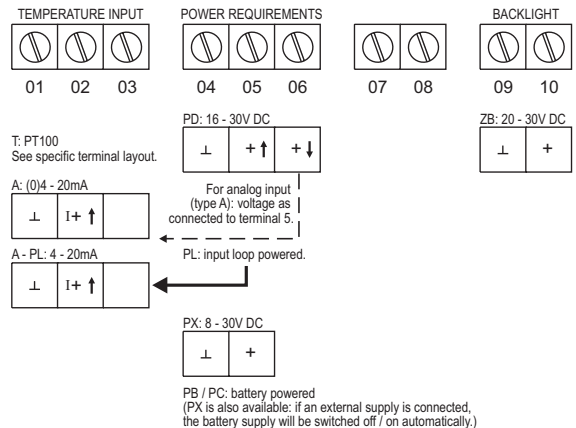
TEMPERATURE INPUT

POWER REQUIREMENTS

BACKLIGHT

01 02 03 04 05 06 07 08 09 10

T: PT100
See specific terminal layout.

PD: 16 - 30V DC

| ⊥ | + ↑ | + ↓ |
|---|---|---|

ZB: 20 - 30V DC

| ⊥ | + |
|---|---|

A: (0)4 - 20mA

| ⊥ | I+ ↑ | |
|---|---|---|

For analog input (type A): voltage as connected to terminal 5.

A - PL: 4 - 20mA

| ⊥ | I+ ↑ | |
|---|---|---|

PL: input loop powered.

PX: 8 - 30V DC

| ⊥ | + |
|---|---|

PB / PC: battery powered
(PX is also available: if an external supply is connected, the battery supply will be switched off / on automatically.)